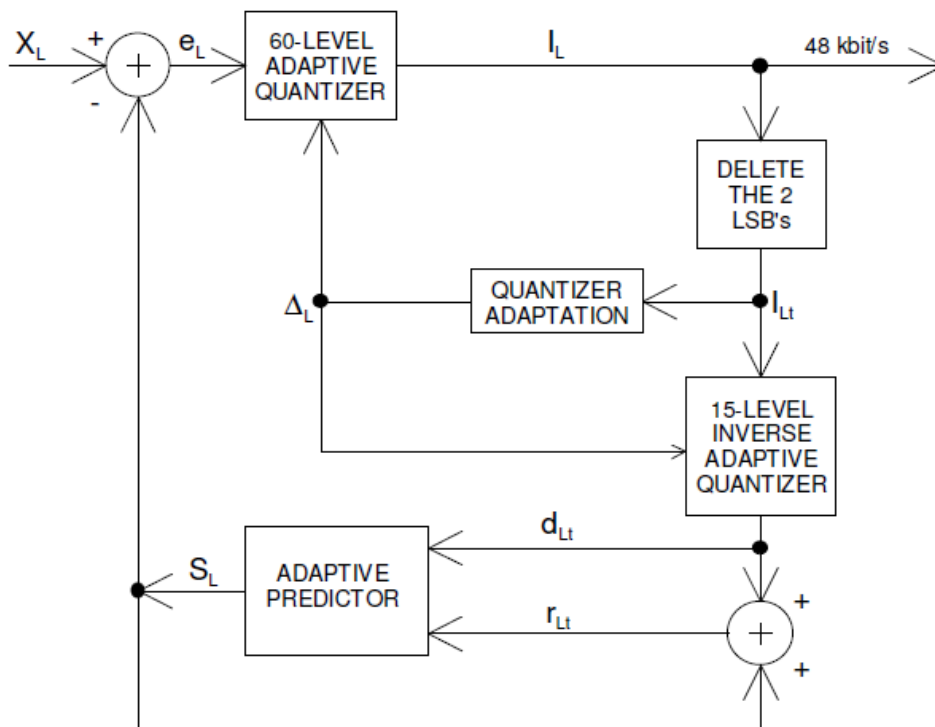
$X_L$ + - $e_L$

60-LEVEL ADAPTIVE QUANTIZER

$I_L$

48 kbit/s

DELETE THE 2 LSB's

$\Delta_L$

QUANTIZER ADAPTATION

$I_{Lt}$

15-LEVEL INVERSE ADAPTIVE QUANTIZER

$d_{Lt}$

$S_L$

ADAPTIVE PREDICTOR

$r_{Lt}$

+ +